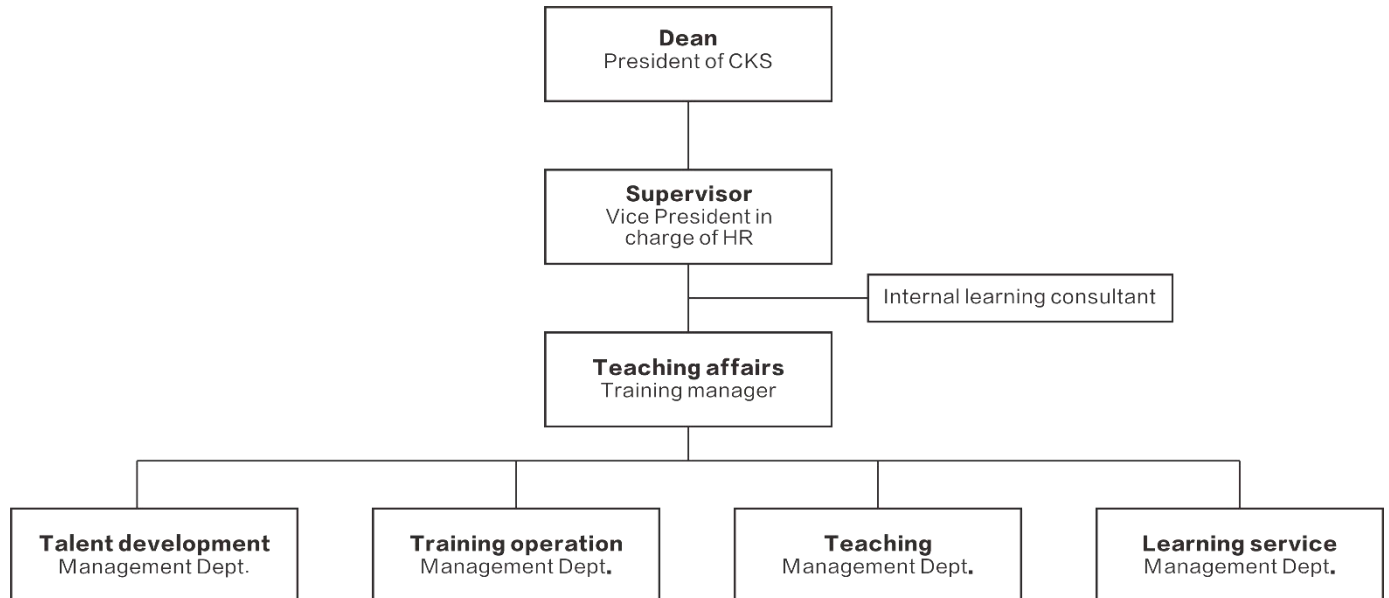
Dean
President of CKS

Supervisor
Vice President in charge of HR

Internal learning consultant

Teaching affairs
Training manager

Talent development
Management Dept.

Training operation
Management Dept.

Teaching
Management Dept.

Learning service
Management Dept.